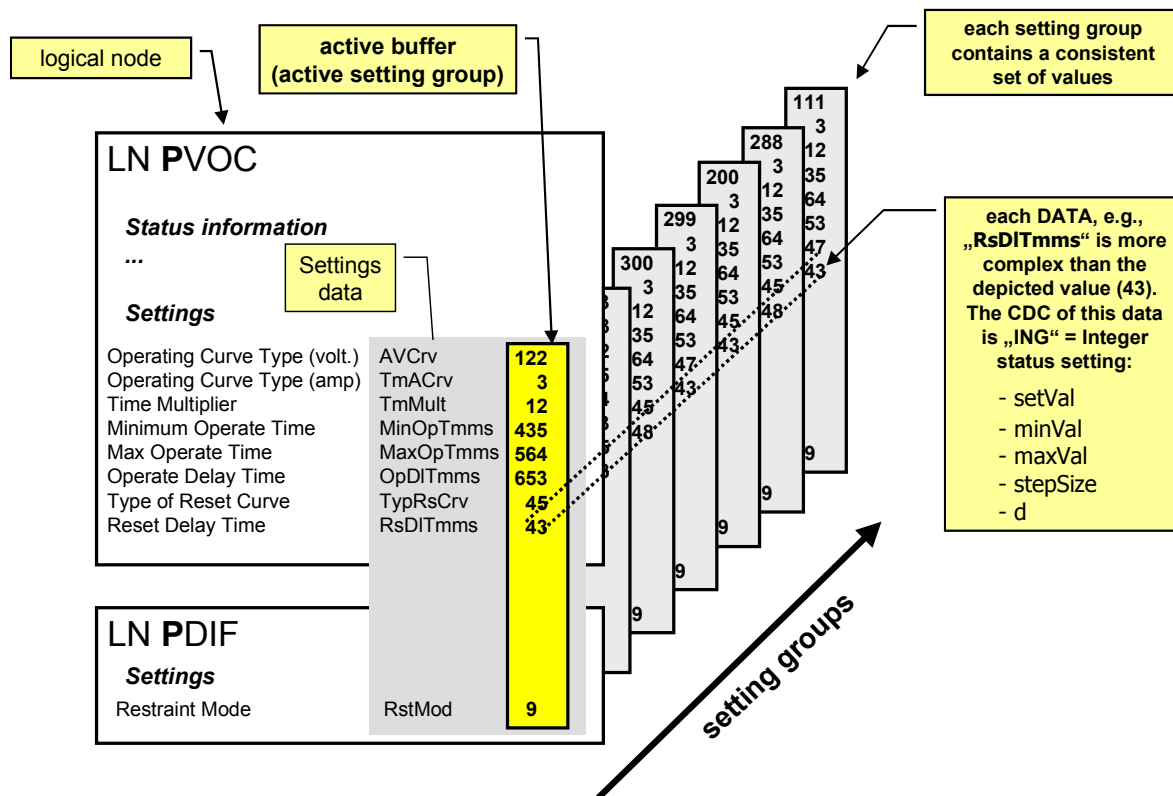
logical node

active buffer (active setting group)

each setting group contains a consistent set of values

LN **P**VOC

*Status information*

...

*Settings*

Settings data

| | | |
|---|---|---|
| Operating Curve Type (volt.) | AVCrv | 122 |
| Operating Curve Type (amp) | TmACrv | 3 |
| Time Multiplier | TmMult | 12 |
| Minimum Operate Time | MinOpTmms | 435 |
| Max Operate Time | MaxOpTmms | 564 |
| Operate Delay Time | OpDlTmms | 653 |
| Type of Reset Curve | TypRsCrv | 45 |
| Reset Delay Time | RsDlTmms | 43 |

300 12 35 64 53 47 43 9

299 3 12 35 64 53 45 43 9

200 3 12 35 64 53 45 48 9

288 3 12 35 64 53 45 48 9

111 3 12 35 64 53 47 43 9

each DATA, e.g., „RsDlTmms“ is more complex than the depicted value (43). The CDC of this data is „ING“ = Integer status setting:

- setVal
- minVal
- maxVal
- stepSize
- d

LN **P**DIF

*Settings*

Restraint Mode RstMod 9

setting groups